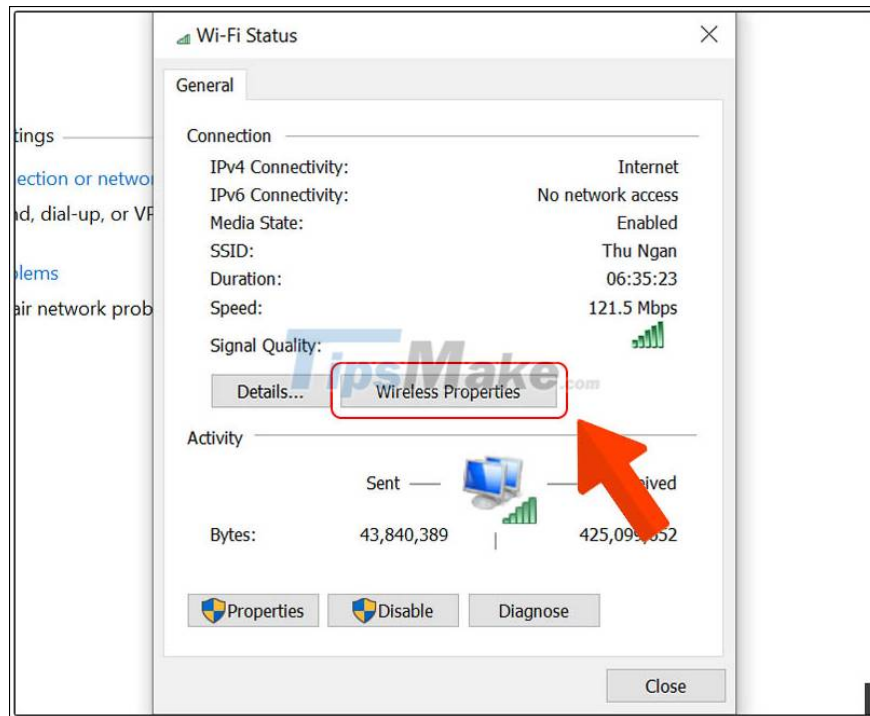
tings

ection or netwo

d, dial-up, or VF

lems

air network prob

Wi-Fi Status

General

Connection

| | |
|---|---|
| IPv4 Connectivity: | Internet |
| IPv6 Connectivity: | No network access |
| Media State: | Enabled |
| SSID: | Thu Ngan |
| Duration: | 06:35:23 |
| Speed: | 121.5 Mbps |

Signal Quality:

Details... Wireless Properties

TipsMake.com

Activity

Sent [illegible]ived

Bytes: 43,840,389 425,09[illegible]52

Properties Disable Diagnose

Close